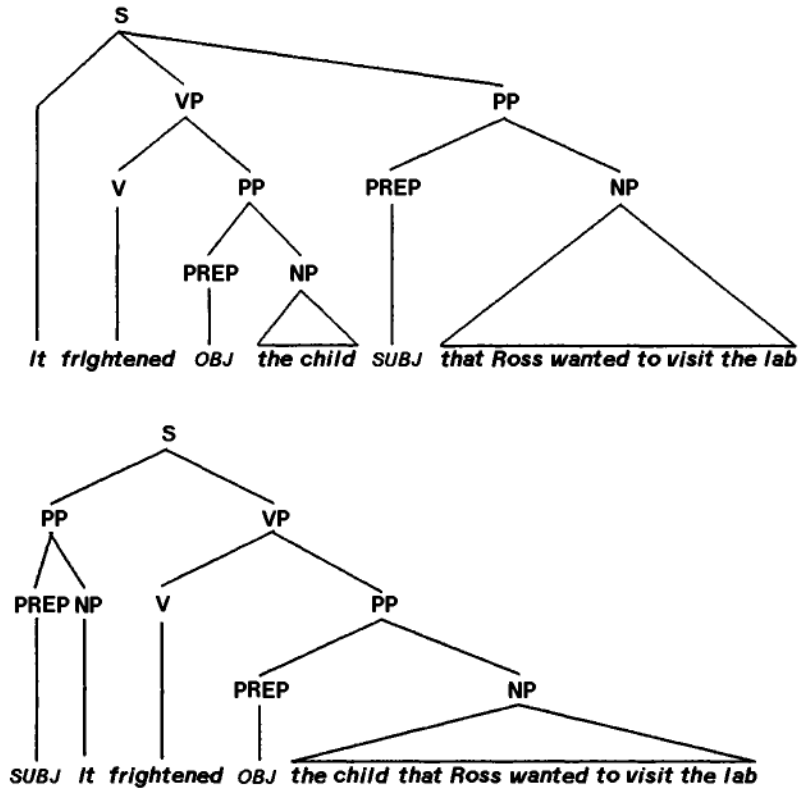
S

VP

PP

V

PP

PREP

NP

PREP

NP

It frightened OBJ the child SUBJ that Ross wanted to visit the lab

S

PP

VP

PREP NP

V

PP

PREP

NP

SUBJ It frightened OBJ the child that Ross wanted to visit the lab